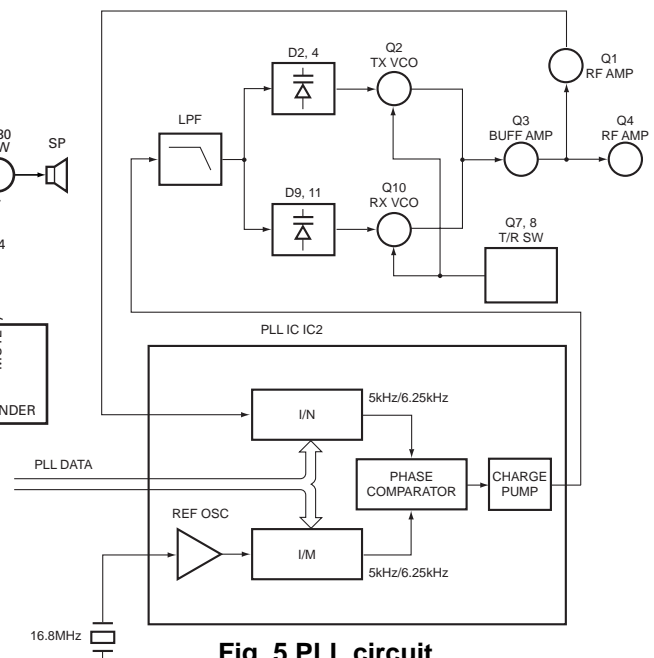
30
W

SP

4

NDER

LPF

D2, 4

Q2
TX VCO

Q1
RF AMP

Q3
BUFF AMP

Q4
RF AMP

D9, 11

Q10
RX VCO

Q7, 8
T/R SW

PLL IC IC2

I/N

5kHz/6.25kHz

PLL DATA

PHASE COMPARATOR

CHARGE PUMP

REF OSC

I/M

5kHz/6.25kHz

16.8MHz

Fig. 5 PLL circuit